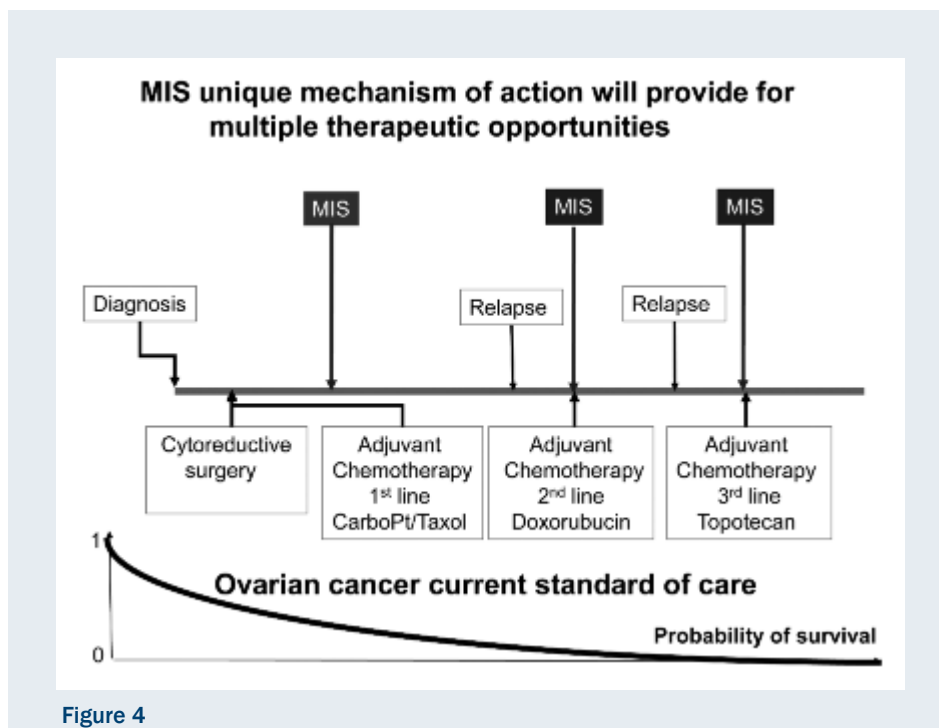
MIS unique mechanism of action will provide for multiple therapeutic opportunities

MIS

MIS

MIS

Diagnosis

Relapse

Relapse

Cytoreductive surgery

Adjuvant Chemotherapy 1$^{st}$ line CarboPt/Taxol

Adjuvant Chemotherapy 2$^{nd}$ line Doxorubucin

Adjuvant Chemotherapy 3$^{rd}$ line Topotecan

1

Ovarian cancer current standard of care

Probability of survival

0

Figure 4